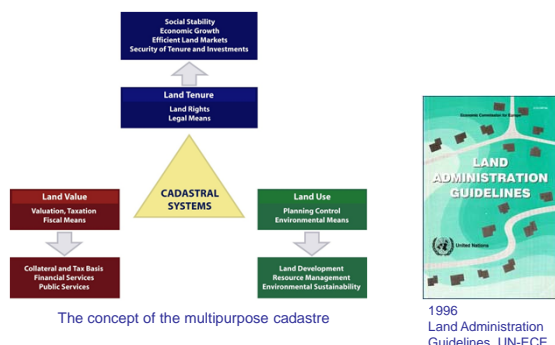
Social Stability
Economic Growth
Efficient Land Markets
Security of Tenure and Investments

Land Tenure
Land Rights
Legal Means

CADASTRAL SYSTEMS

Land Value
Valuation, Taxation
Fiscal Means

Collateral and Tax Basis
Financial Services
Public Services

Land Use
Planning Control
Environmental Means

Land Development
Resource Management
Environmental Sustainability

The concept of the multipurpose cadastre

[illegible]
Economic Commission for Europe
LAND ADMINISTRATION GUIDELINES
United Nations

1996
Land Administration Guidelines, UN-ECE